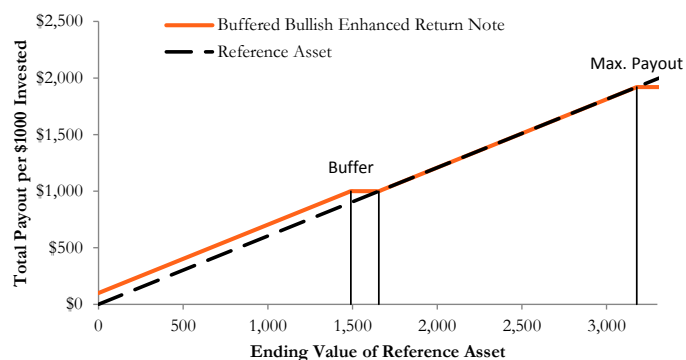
Buffered Bullish Enhanced Return Note
Reference Asset

Max. Payout

Buffer

$2,500
$2,000
$1,500
$1,000
$500
$0

Total Payout per $1000 Invested

0
500
1,000
1,500
2,000
2,500
3,000

Ending Value of Reference Asset